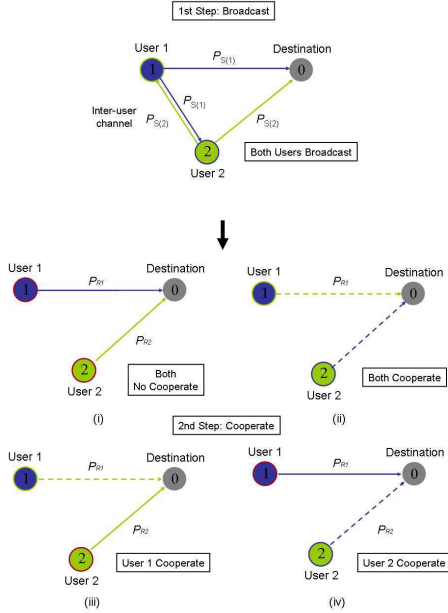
1st Step: Broadcast

User 1

1

$P_{S(1)}$

Destination

0

Inter-user channel

$P_{S(2)}$

$P_{S(1)}$

$P_{S(2)}$

2

User 2

Both Users Broadcast

User 1

1

$P_{R1}$

Destination

0

2

User 2

$P_{R2}$

Both No Cooperate

(i)

User 1

1

$P_{R1}$

Destination

0

2

User 2

Both Cooperate

(ii)

2nd Step: Cooperate

User 1

1

$P_{R1}$

Destination

0

2

User 2

$P_{R2}$

User 1 Cooperate

(iii)

User 1

1

$P_{R1}$

Destination

0

2

User 2

$P_{R2}$

User 2 Cooperate

(iv)